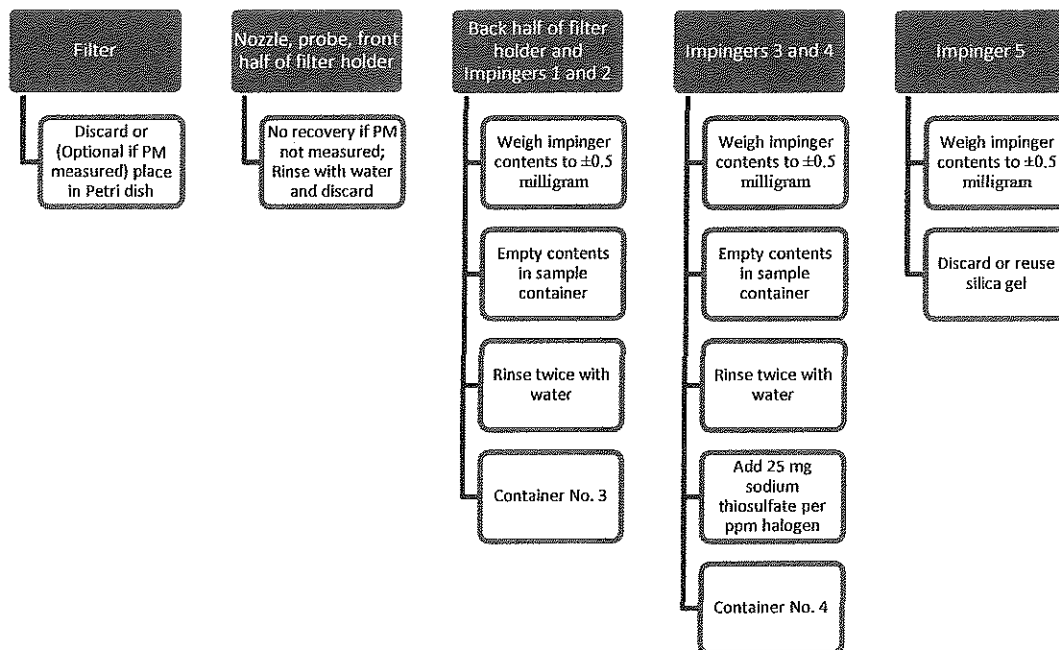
Filter

Discard or (Optional if PM measured) place in Petri dish

Nozzle, probe, front half of filter holder

No recovery if PM not measured; Rinse with water and discard

Back half of filter holder and Impingers 1 and 2

Weigh impinger contents to $\pm0.5$ milligram

Empty contents in sample container

Rinse twice with water

Container No. 3

Impingers 3 and 4

Weigh impinger contents to $\pm0.5$ milligram

Empty contents in sample container

Rinse twice with water

Add 25 mg sodium thiosulfate per ppm halogen

Container No. 4

Impinger 5

Weigh impinger contents to $\pm0.5$ milligram

Discard or reuse silica gel